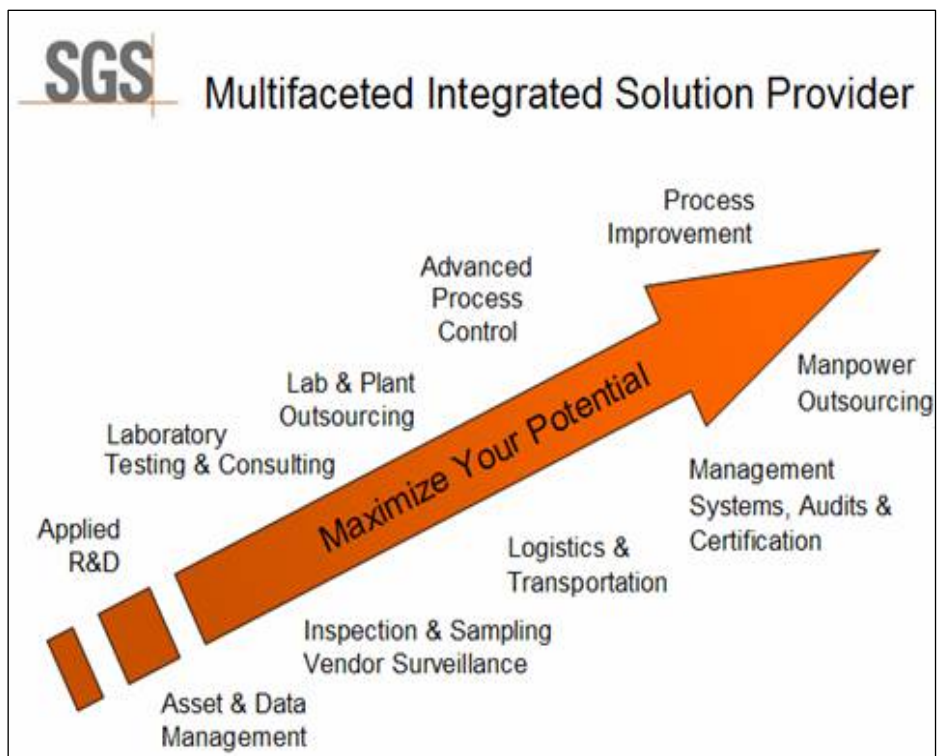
SGS Multifaceted Integrated Solution Provider

Applied R&D

Laboratory Testing & Consulting

Lab & Plant Outsourcing

Advanced Process Control

Process Improvement

Maximize Your Potential

Manpower Outsourcing

Management Systems, Audits & Certification

Logistics & Transportation

Inspection & Sampling Vendor Surveillance

Asset & Data Management